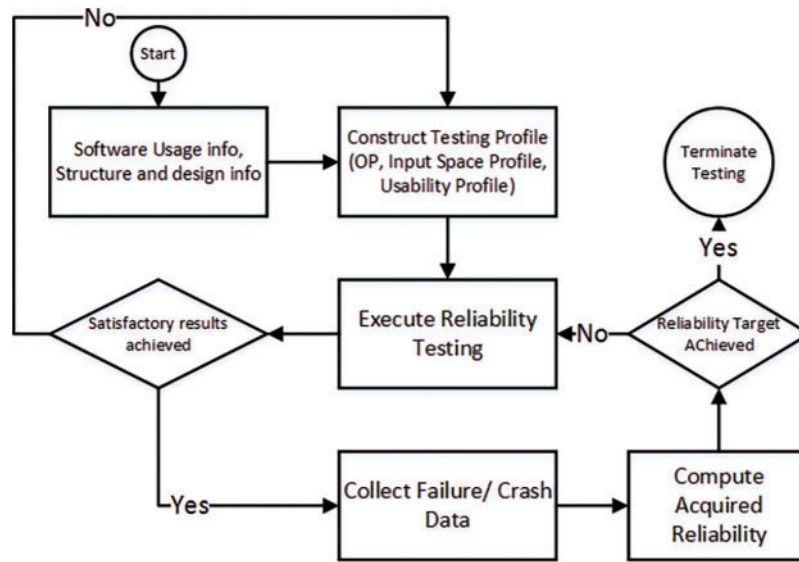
No

Start

Software Usage info, Structure and design info

Construct Testing Profile (OP, Input Space Profile, Usability Profile)

Terminate Testing

Yes

Satisfactory results achieved

Execute Reliability Testing

No

Reliability Target AChieved

Yes

Collect Failure/ Crash Data

Compute Acquired Reliability